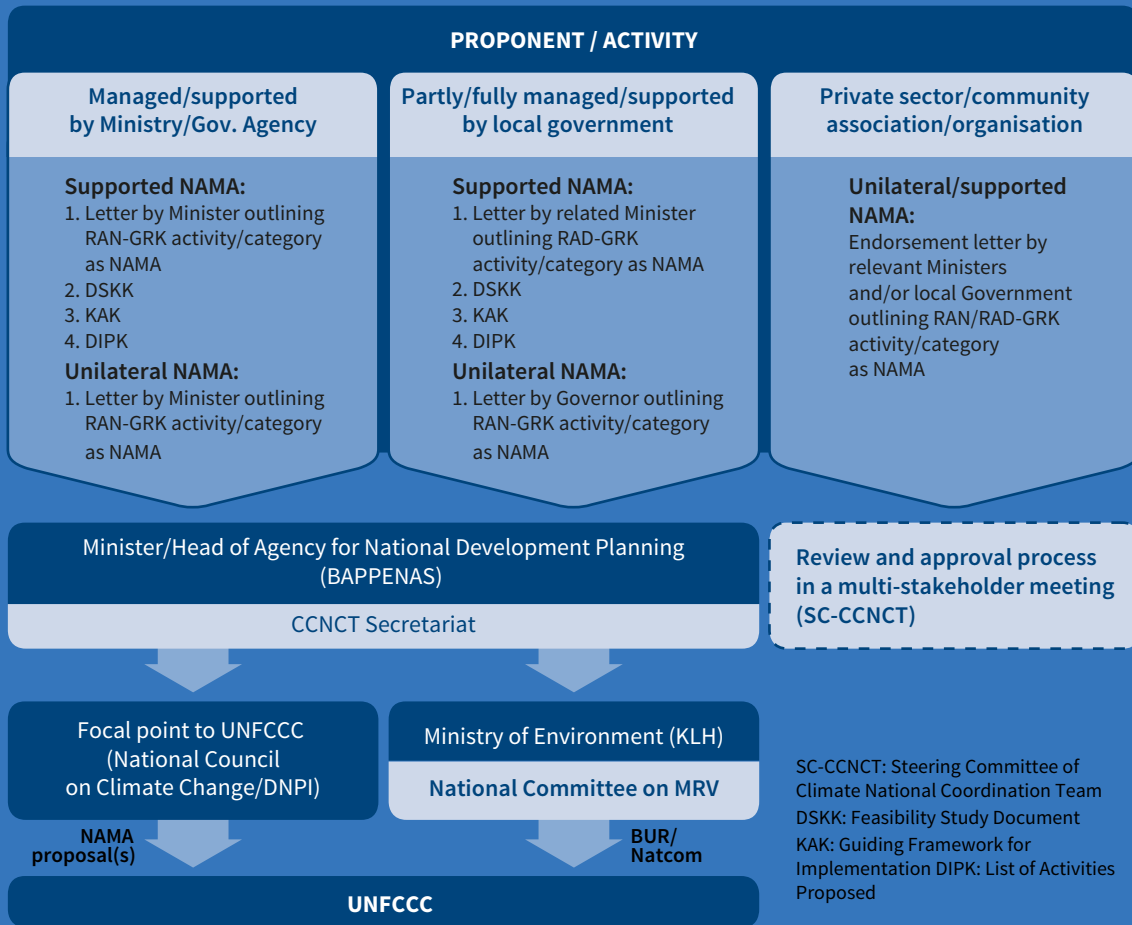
PROPONENT / ACTIVITY

Managed/supported by Ministry/Gov. Agency

Supported NAMA:
1. Letter by Minister outlining RAN-GRK activity/category as NAMA
2. DSKK
3. KAK
4. DIPK
Unilateral NAMA:
1. Letter by Minister outlining RAN-GRK activity/category as NAMA

Partly/fully managed/supported by local government

Supported NAMA:
1. Letter by related Minister outlining RAD-GRK activity/category as NAMA
2. DSKK
3. KAK
4. DIPK
Unilateral NAMA:
1. Letter by Governor outlining RAN-GRK activity/category as NAMA

Private sector/community association/organisation

Unilateral/supported NAMA:
Endorsement letter by relevant Ministers and/or local Government outlining RAN/RAD-GRK activity/category as NAMA

Minister/Head of Agency for National Development Planning (BAPPENAS)

CCNCT Secretariat

Review and approval process in a multi-stakeholder meeting (SC-CCNCT)

Focal point to UNFCCC (National Council on Climate Change/DNPI)

Ministry of Environment (KLH)

National Committee on MRV

NAMA proposal(s)

BUR/ Natcom

UNFCCC

SC-CCNCT: Steering Committee of Climate National Coordination Team
DSKK: Feasibility Study Document
KAK: Guiding Framework for Implementation DIPK: List of Activities Proposed